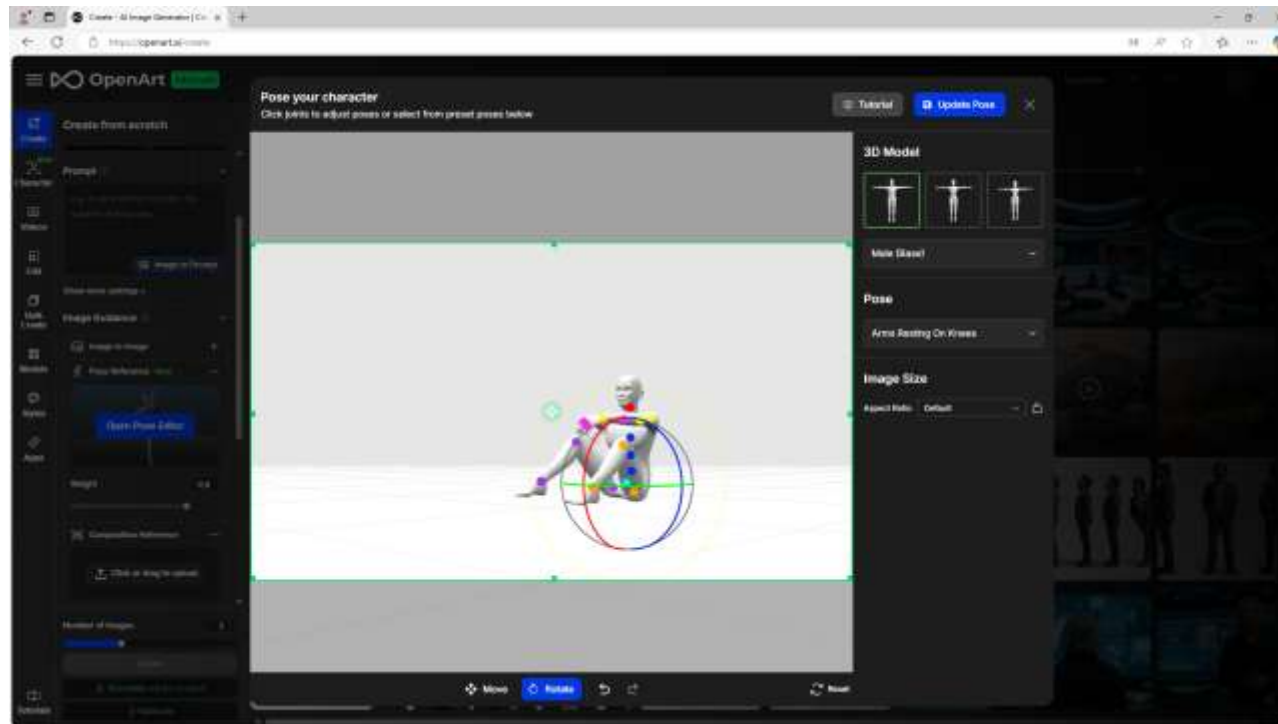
Create - AI Image Generator | Cr...
https://openart.ai/create

OpenArt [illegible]

Create
Character
Videos
Edit
Multi Create
Models
Styles
Apps

Create from scratch

Prompt

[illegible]

Image to Prompt

Show more settings

Image Guidance

Image to Image

Pose Reference

Open Pose Editor

Weight

Composition Reference

Click or drag to upload

Number of images

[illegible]

Pose your character
Click joints to adjust poses or select from preset poses below

Tutorial
Update Pose

3D Model

Male (Base)

Pose

Arms Resting On Knees

Image Size

Aspect Ratio Default

Move
Rotate
Reset